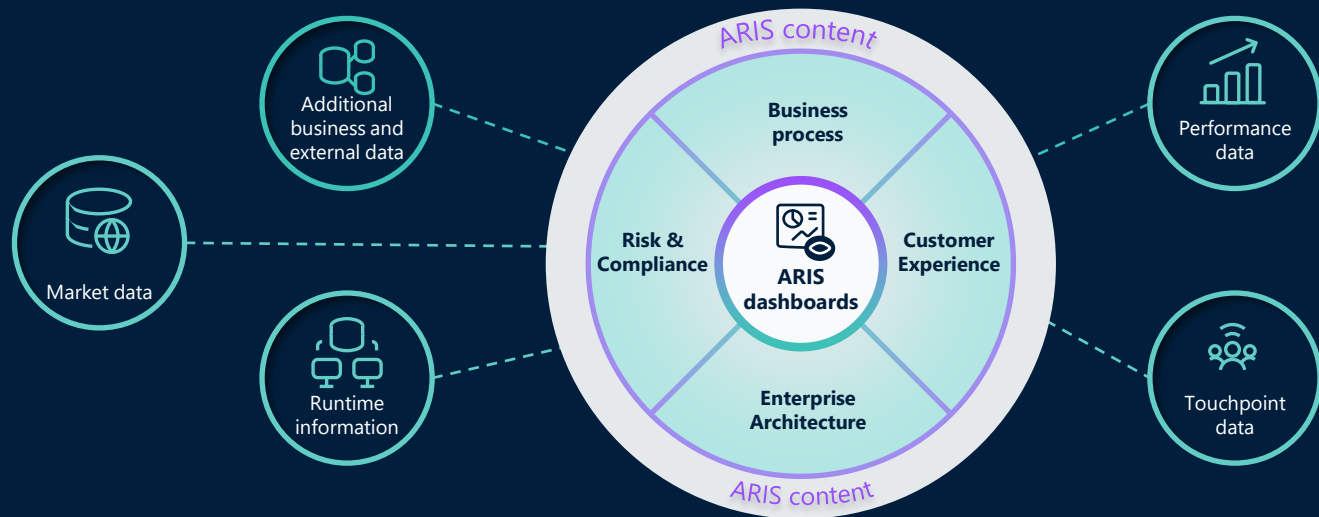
ARIS content

Additional business and external data

Market data

Runtime information

Business process

Risk & Compliance

ARIS dashboards

Customer Experience

Enterprise Architecture

Performance data

Touchpoint data

ARIS content